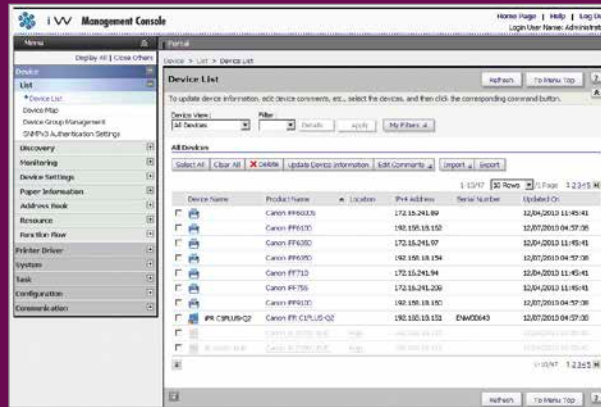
iW Management Console

Home Page | Help | Log Ou
Login User Name: Administrat

Menu
Display All | Close Others
Device
List
• Device List
Device Map
Device Group Management
SNMPv3 Authentication Settings
Discovery
Monitoring
Device Settings
Paper Information
Address Book
Resource
Function Flow
Printer Driver
System
Task
Configuration
Communication

Portal
Device > List > Device List

Device List
Refresh | To Menu Top

To update device information, edit device comments, etc., select the devices, and then click the corresponding command button.

Device View: All Devices
Filter: Details | Apply | My Filters

All Devices
Select All | Clear All | Delete | Update Device Information | Edit Comments | Import | Export

1-15/47 | 10 Rows | /1 Page 1 2 3 4 5

| | Device Name | Product Name | Location | IPv4 Address | Serial Number | Updated On |
|---|---|---|---|---|---|---|
| | | Canon iPF6300S | | 172.16.241.89 | | 12/04/2013 11:45:41 |
| | | Canon iPF6100 | | 192.168.10.152 | | 12/04/2013 04:57:35 |
| | | Canon iPF6350 | | 172.16.241.97 | | 12/04/2013 11:45:41 |
| | | Canon iPF6350 | | 192.168.10.154 | | 12/04/2013 04:57:35 |
| | | Canon iPF710 | | 172.16.241.94 | | 12/04/2013 11:45:41 |
| | | Canon iPF755 | | 172.16.241.209 | | 12/04/2013 11:45:41 |
| | | Canon iPF8100 | | 192.168.10.148 | | 12/04/2013 04:57:35 |
| | iPR C1PLUS-Q2 | Canon iPR C1PLUS-Q2 | | 192.168.10.151 | ENM00643 | 12/04/2013 04:57:30 |
| | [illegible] | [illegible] | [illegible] | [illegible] | | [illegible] |
| | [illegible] | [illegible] | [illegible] | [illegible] | | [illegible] |

1-10/47 1 2 3 4 5

Refresh | To Menu Top